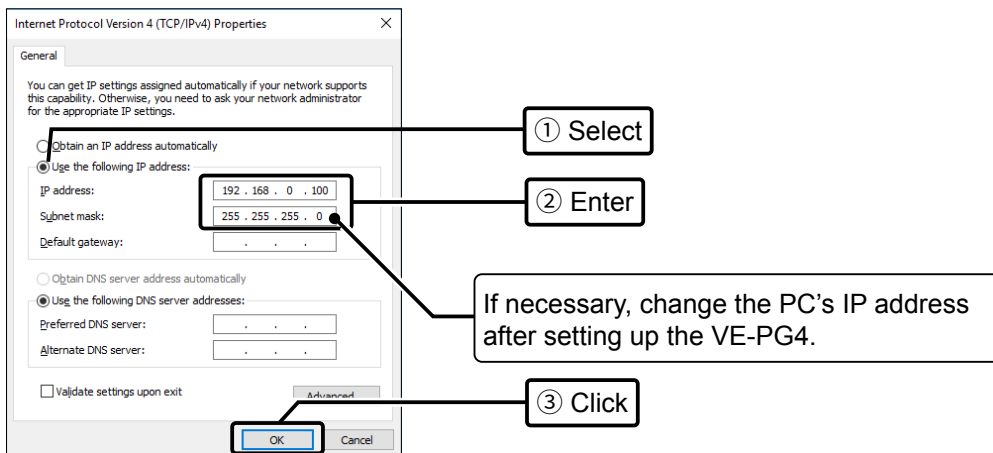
Internet Protocol Version 4 (TCP/IPv4) Properties

General

You can get IP settings assigned automatically if your network supports this capability. Otherwise, you need to ask your network administrator for the appropriate IP settings.

Obtain an IP address automatically

Use the following IP address:

IP address: 192 . 168 . 0 . 100

Subnet mask: 255 . 255 . 255 . 0

Default gateway: . . .

Obtain DNS server address automatically

Use the following DNS server addresses:

Preferred DNS server: . . .

Alternate DNS server: . . .

Validate settings upon exit

Advanced

OK

Cancel

① Select

② Enter

If necessary, change the PC's IP address after setting up the VE-PG4.

③ Click